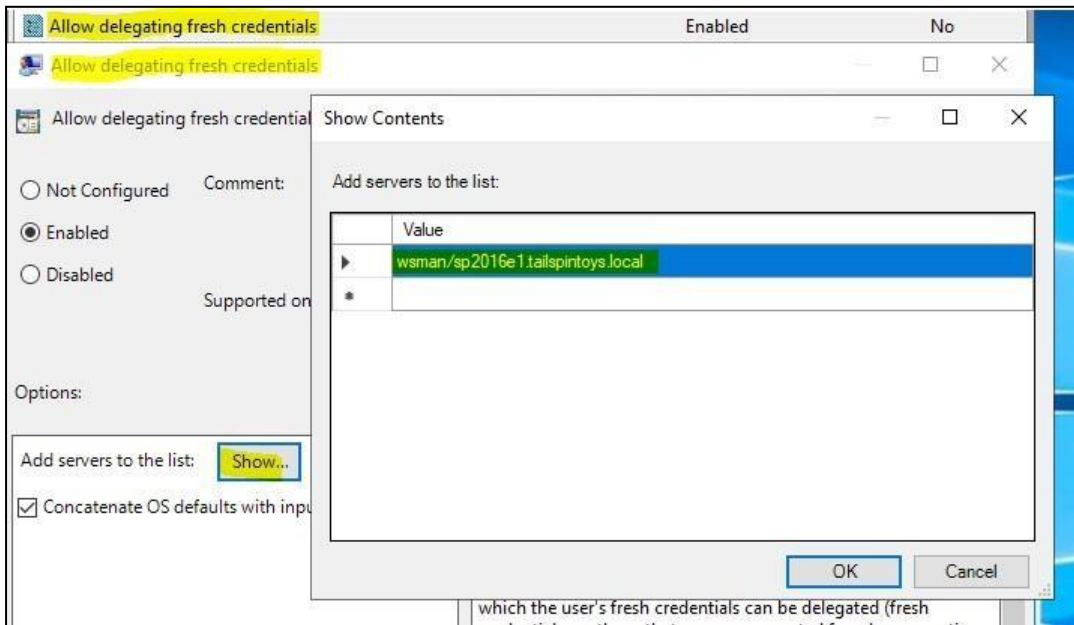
Allow delegating fresh credentials Enabled No

Allow delegating fresh credentials

Allow delegating fresh credential

Not Configured

Comment:

Enabled

Disabled

Supported on

Options:

Add servers to the list: Show...

Concatenate OS defaults with inpu

Show Contents

Add servers to the list:

| | Value |
|---|---|
| ▸ | wsman/sp2016e1.tailspintoys.local |
| * | |

OK Cancel

which the user's fresh credentials can be delegated (fresh